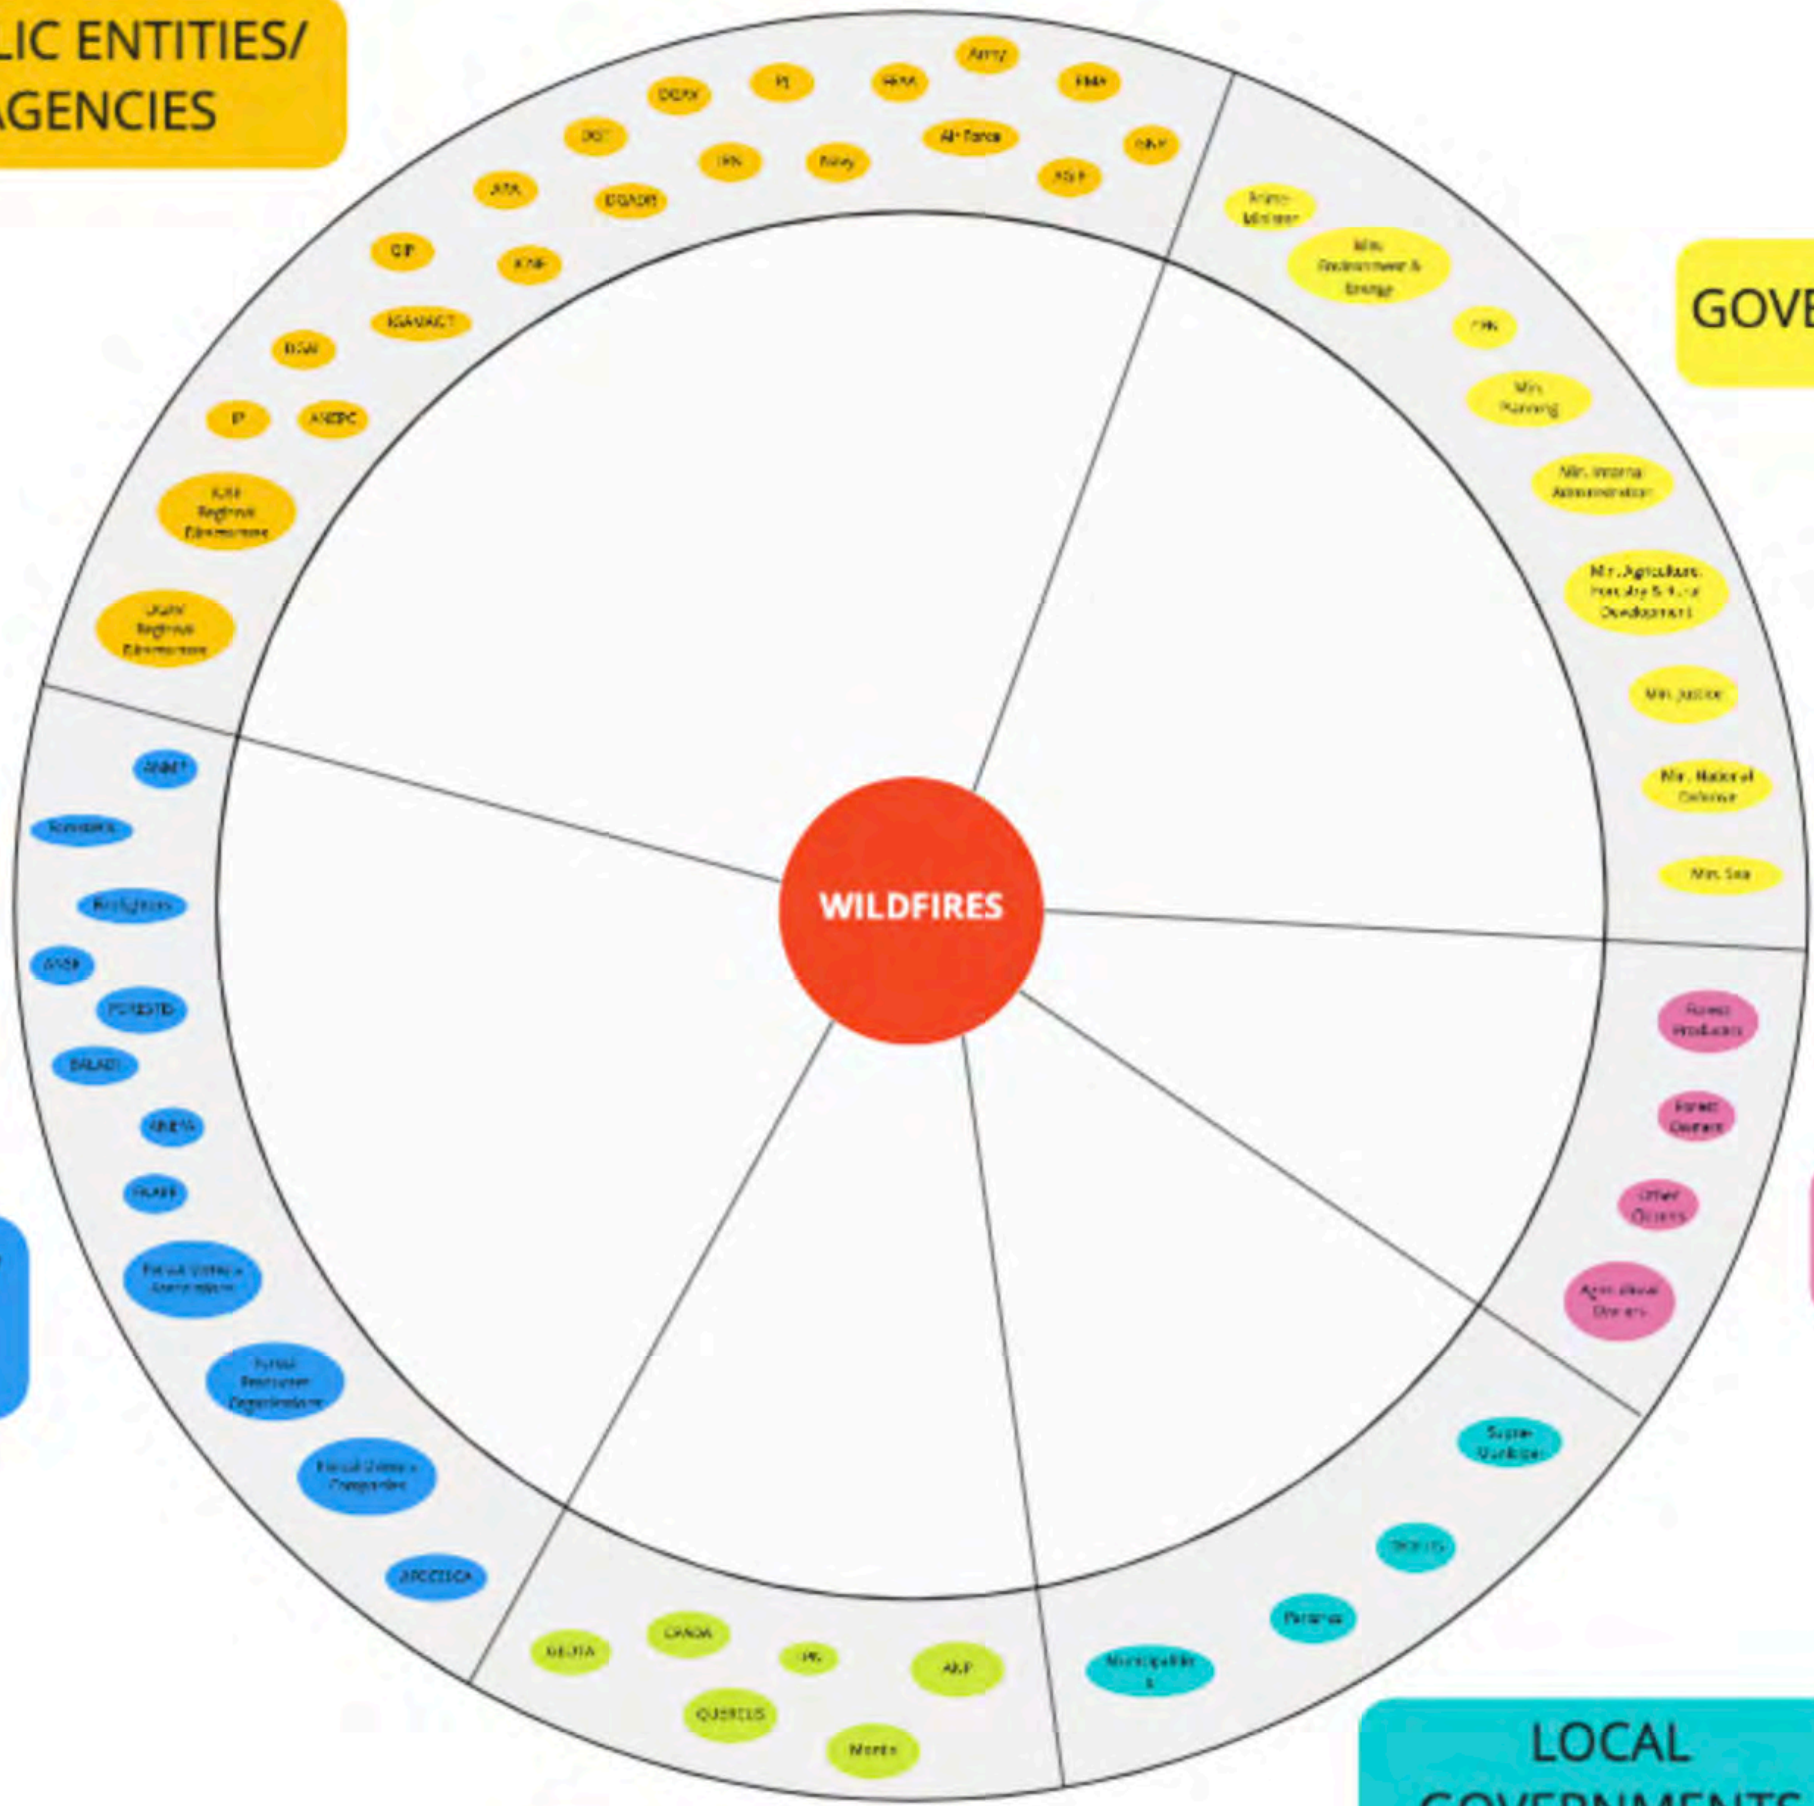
LIC ENTITIES/
AGENCIES

GOVE

LOCAL
GOVERNMENTS

WILDFIRES

Army
PJ
FAM
DGAV
EMA
DGT
Air Force
GNR
IPN
Navy
ASP
APA
DGADR
Prime Minister
GIP
ICNF
Min. Environment & Energy
ISAMACT
DGAI
PM
IP
ANEPC
Min. Planning
ICNF Regional Directorates
Min. Internal Administration
Min. Agriculture, Forestry & Rural Development
CCDR Regional Directorates
Min. Justice
Min. National Defense
Min. Sea
ANMP
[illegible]
Firefighters
Forest Producers
ANSR
FORESTIS
Forest Owners
BALADI
ANEFA
Other Owners
FNAPF
Agricultural Owners
Forest Owners Associations
Forest Producers Organizations
Forest Owners Companies
APCOR
Super Municipal
Parishes
Municipalities
GEOTA
LPN
ANP
QUERCUS
Montis
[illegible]